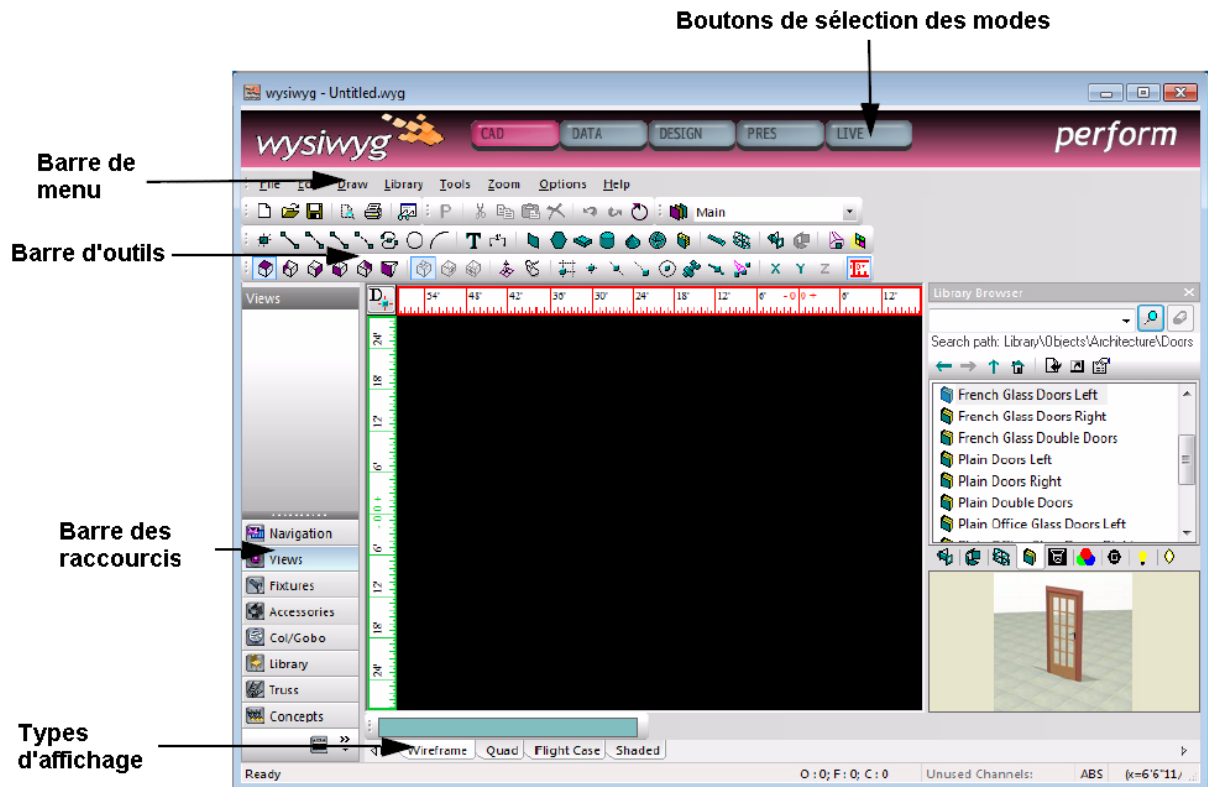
Boutons de sélection des modes

wysiwyg - Untitled.wyg

wysiwyg

CAD DATA DESIGN PRES LIVE

perform

Barre de menu

File Edit Draw Library Tools Zoom Options Help

Main

Barre d'outils

X Y Z

Views

54' 48' 42' 36' 30' 24' 18' 12' 6' 0 6' 12'

24' 18' 12' 6' 0 6' 12' 18' 24'

Library Browser

Search path: Library\Objects\Architecture\Doors

French Glass Doors Left
French Glass Doors Right
French Glass Double Doors
Plain Doors Left
Plain Doors Right
Plain Double Doors
Plain Office Glass Doors Left

Barre des raccourcis

Navigation
Views
Fixtures
Accessories
Col/Gobo
Library
Truss
Concepts

Types d'affichage

Wireframe Quad Flight Case Shaded

Ready

O : 0; F : 0; C : 0

Unused Channels:

ABS

(x=6'6"11/